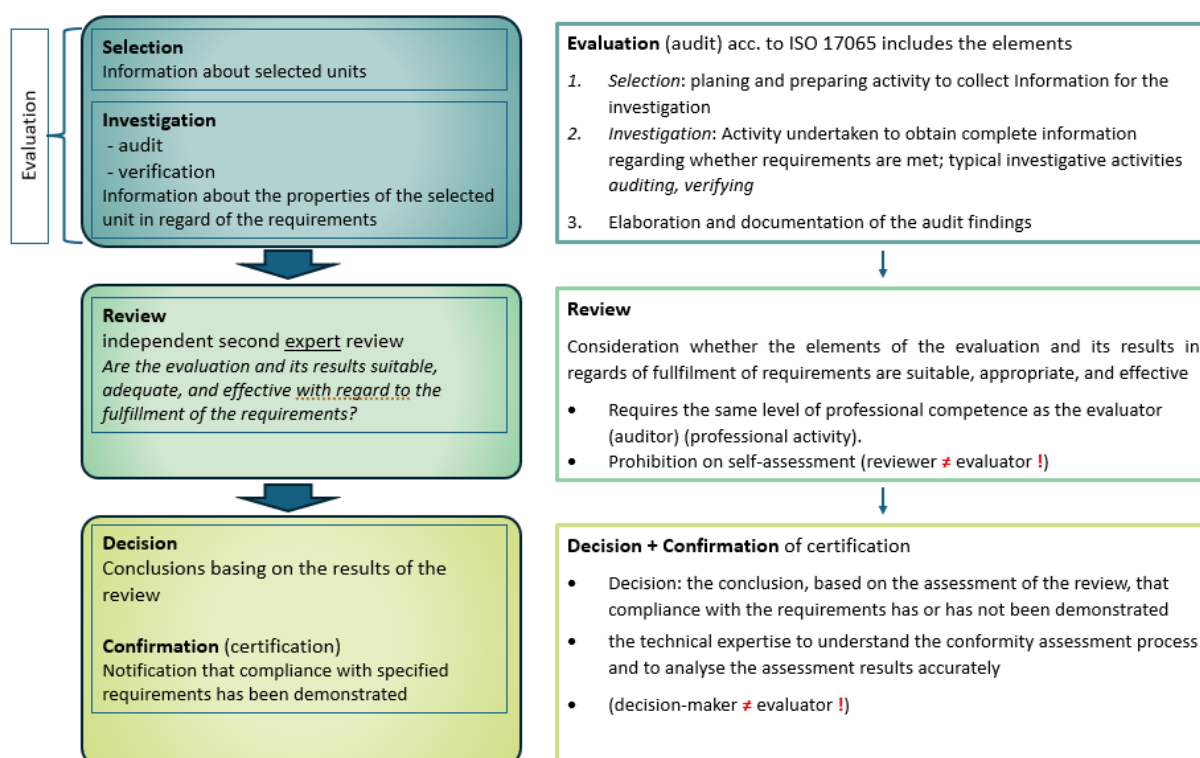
Evaluation

**Selection**
Information about selected units

**Investigation**
- audit
- verification
Information about the properties of the selected unit in regard of the requirements

**Evaluation** (audit) acc. to ISO 17065 includes the elements

1. *Selection*: planing and preparing activity to collect Information for the investigation
2. *Investigation*: Activity undertaken to obtain complete information regarding whether requirements are met; typical investigative activities *auditing, verifying*
3. Elaboration and documentation of the audit findings

**Review**
independent second expert review
*Are the evaluation and its results suitable, adequate, and effective with regard to the fulfillment of the requirements?*

**Review**

Consideration whether the elements of the evaluation and its results in regards of fullfilment of requirements are suitable, appropriate, and effective

- Requires the same level of professional competence as the evaluator (auditor) (professional activity).
- Prohibition on self-assessment (reviewer ≠ evaluator !)

**Decision**
Conclusions basing on the results of the review

**Confirmation** (certification)
Notification that compliance with specified requirements has been demonstrated

**Decision + Confirmation** of certification

- Decision: the conclusion, based on the assessment of the review, that compliance with the requirements has or has not been demonstrated
- the technical expertise to understand the conformity assessment process and to analyse the assessment results accurately
- (decision-maker ≠ evaluator !)